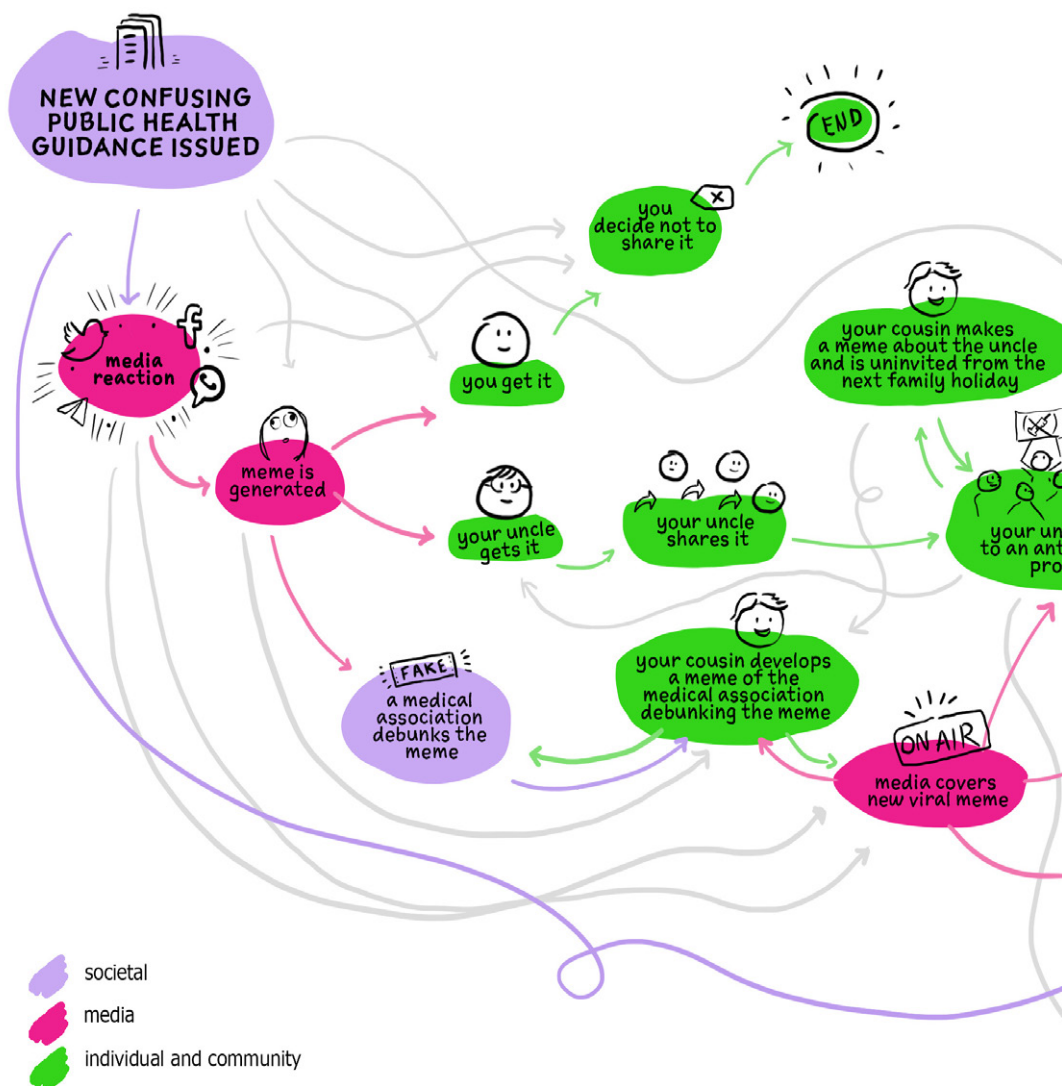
NEW CONFUSING PUBLIC HEALTH GUIDANCE ISSUED

END

you decide not to share it

media reaction

you get it

your cousin makes a meme about the uncle and is uninvited from the next family holiday

meme is generated

your uncle gets it

your uncle shares it

your un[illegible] to an ant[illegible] pro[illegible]

FAKE

a medical association debunks the meme

your cousin develops a meme of the medical association debunking the meme

ON AIR

media covers new viral meme

societal
media
individual and community